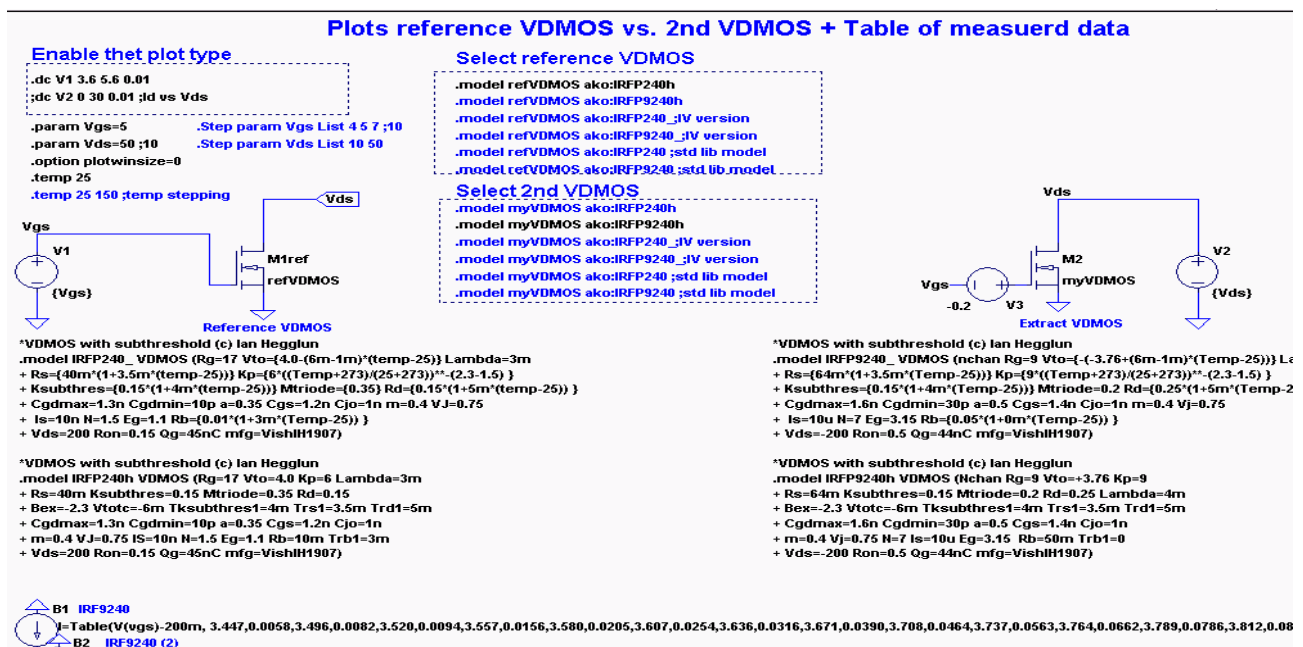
Plots reference VDMOS vs. 2nd VDMOS + Table of measuerd data

Enable thet plot type

.dc V1 3.6 5.6 0.01
;dc V2 0 30 0.01 ;Id vs Vds

.param Vgs=5
.param Vds=50 ;10
.option plotwinsize=0
.temp 25
.temp 25 150 ;temp stepping

.Step param Vgs List 4 5 7 ;10
.Step param Vds List 10 50

Select reference VDMOS

.model refVDMOS ako:IRFP240h
.model refVDMOS ako:IRFP9240h
.model refVDMOS ako:IRFP240_;IV version
.model refVDMOS ako:IRFP9240_;IV version
.model refVDMOS ako:IRFP240 ;std lib model
.model refVDMOS ako:IRFP9240 ;std lib model

Select 2nd VDMOS

.model myVDMOS ako:IRFP240h
.model myVDMOS ako:IRFP9240h
.model myVDMOS ako:IRFP240_;IV version
.model myVDMOS ako:IRFP9240_;IV version
.model myVDMOS ako:IRFP240 ;std lib model
.model myVDMOS ako:IRFP9240 ;std lib model

Vds
Vgs
V1
{Vgs}
M1ref
refVDMOS
Reference VDMOS

Vds
M2
myVDMOS
Vgs
-0.2
V3
V2
{Vds}
Extract VDMOS

*VDMOS with subthreshold (c) Ian Hegglun
.model IRFP240_ VDMOS (Rg=17 Vto={4.0-(6m-1m)*(temp-25)} Lambda=3m
+ Rs={40m*(1+3.5m*(temp-25))} Kp={6*((Temp+273)/(25+273))**-(2.3-1.5) }
+ Ksubthres={0.15*(1+4m*(temp-25))} Mtriode={0.35} Rd={0.15*(1+5m*(temp-25)) }
+ Cgdmax=1.3n Cgdmin=10p a=0.35 Cgs=1.2n Cjo=1n m=0.4 VJ=0.75
+ Is=10n N=1.5 Eg=1.1 Rb={0.01*(1+3m*(Temp-25)) }
+ Vds=200 Ron=0.15 Qg=45nC mfg=VishIH1907)

*VDMOS with subthreshold (c) Ian Hegglun
.model IRFP240h VDMOS (Rg=17 Vto=4.0 Kp=6 Lambda=3m
+ Rs=40m Ksubthres=0.15 Mtriode=0.35 Rd=0.15
+ Bex=-2.3 Vtotc=-6m Tksubthres1=4m Trs1=3.5m Trd1=5m
+ Cgdmax=1.3n Cgdmin=10p a=0.35 Cgs=1.2n Cjo=1n
+ m=0.4 VJ=0.75 IS=10n N=1.5 Eg=1.1 Rb=10m Trb1=3m
+ Vds=200 Ron=0.15 Qg=45nC mfg=VishIH1907)

*VDMOS with subthreshold (c) Ian Hegglun
.model IRFP9240_ VDMOS (nchan Rg=9 Vto={-(-3.76+(6m-1m)*(Temp-25))} La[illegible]
+ Rs={64m*(1+3.5m*(Temp-25))} Kp={9*((Temp+273)/(25+273))**-(2.3-1.5) }
+ Ksubthres={0.15*(1+4m*(Temp-25))} Mtriode=0.2 Rd={0.25*(1+5m*(Temp-2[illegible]
+ Cgdmax=1.6n Cgdmin=30p a=0.5 Cgs=1.4n Cjo=1n m=0.4 Vj=0.75
+ Is=10u N=7 Eg=3.15 Rb={0.05*(1+0m*(Temp-25)) }
+ Vds=-200 Ron=0.5 Qg=44nC mfg=VishIH1907)

*VDMOS with subthreshold (c) Ian Hegglun
.model IRFP9240h VDMOS (Nchan Rg=9 Vto=+3.76 Kp=9
+ Rs=64m Ksubthres=0.15 Mtriode=0.2 Rd=0.25 Lambda=4m
+ Bex=-2.3 Vtotc=-6m Tksubthres1=4m Trs1=3.5m Trd1=5m
+ Cgdmax=1.6n Cgdmin=30p a=0.5 Cgs=1.4n Cjo=1n
+ m=0.4 Vj=0.75 N=7 Is=10u Eg=3.15 Rb=50m Trb1=0
+ Vds=-200 Ron=0.5 Qg=44nC mfg=VishIH1907)

B1 IRF9240
I=Table(V(vgs)-200m, 3.447,0.0058,3.496,0.0082,3.520,0.0094,3.557,0.0156,3.580,0.0205,3.607,0.0254,3.636,0.0316,3.671,0.0390,3.708,0.0464,3.737,0.0563,3.764,0.0662,3.789,0.0786,3.812,0.08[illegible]
B2 IRF9240 (2)